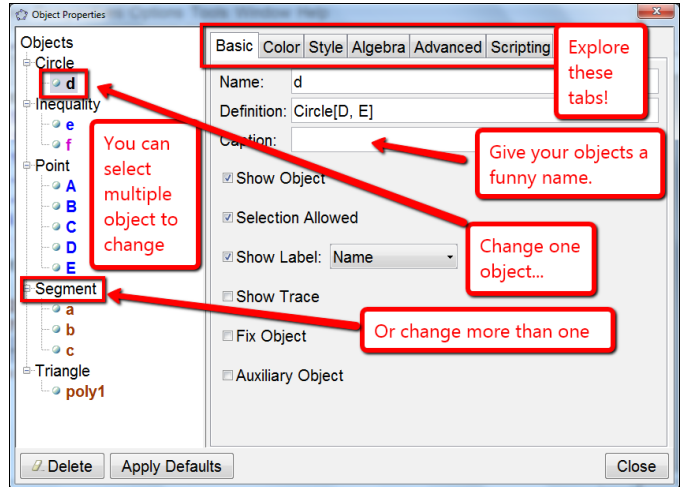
Object Properties

Objects
Circle
d
Inequality
e
f
Point
A
B
C
D
E
Segment
a
b
c
Triangle
poly1

Basic | Color | Style | Algebra | Advanced | Scripting

Name: d
Definition: Circle[D, E]
Caption:

Show Object
Selection Allowed
Show Label: Name
Show Trace
Fix Object
Auxiliary Object

Explore these tabs!

Give your objects a funny name.

You can select multiple object to change

Change one object...

Or change more than one

Delete | Apply Defaults | Close